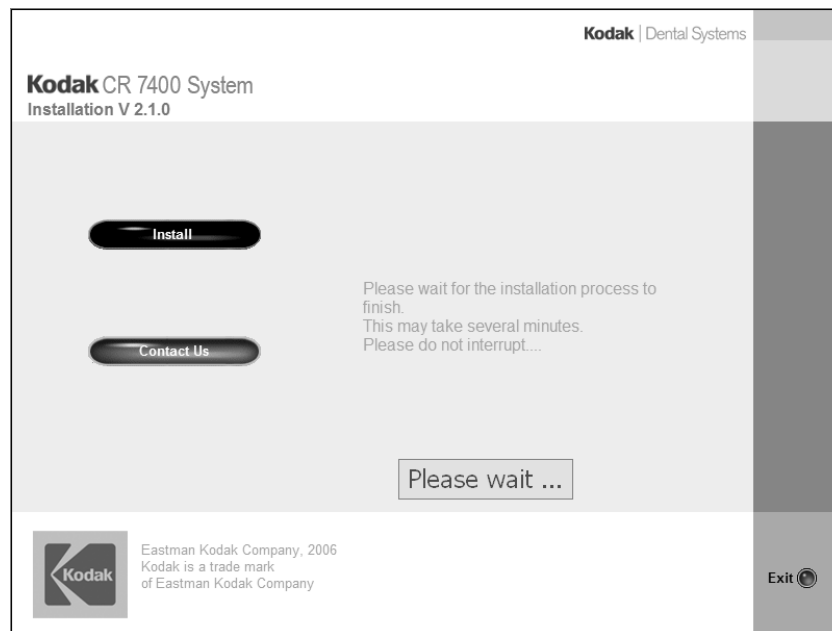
Kodak | Dental Systems

Kodak CR 7400 System
Installation V 2.1.0

Install

Contact Us

Please wait for the installation process to finish.
This may take several minutes.
Please do not interrupt....

Please wait ...

Kodak

Eastman Kodak Company, 2006
Kodak is a trade mark
of Eastman Kodak Company

Exit